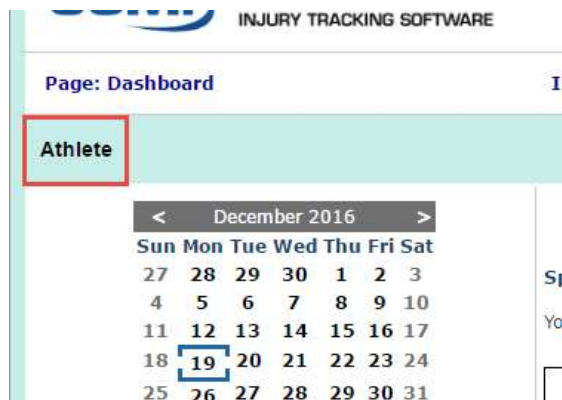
INJURY TRACKING SOFTWARE

Page: Dashboard

I

Athlete

<
December 2016
>

| Sun | Mon | Tue | Wed | Thu | Fri | Sat |
|---|---|---|---|---|---|---|
| 27 | 28 | 29 | 30 | 1 | 2 | 3 |
| 4 | 5 | 6 | 7 | 8 | 9 | 10 |
| 11 | 12 | 13 | 14 | 15 | 16 | 17 |
| 18 | 19 | 20 | 21 | 22 | 23 | 24 |
| 25 | 26 | 27 | 28 | 29 | 30 | 31 |

Sp

Yo